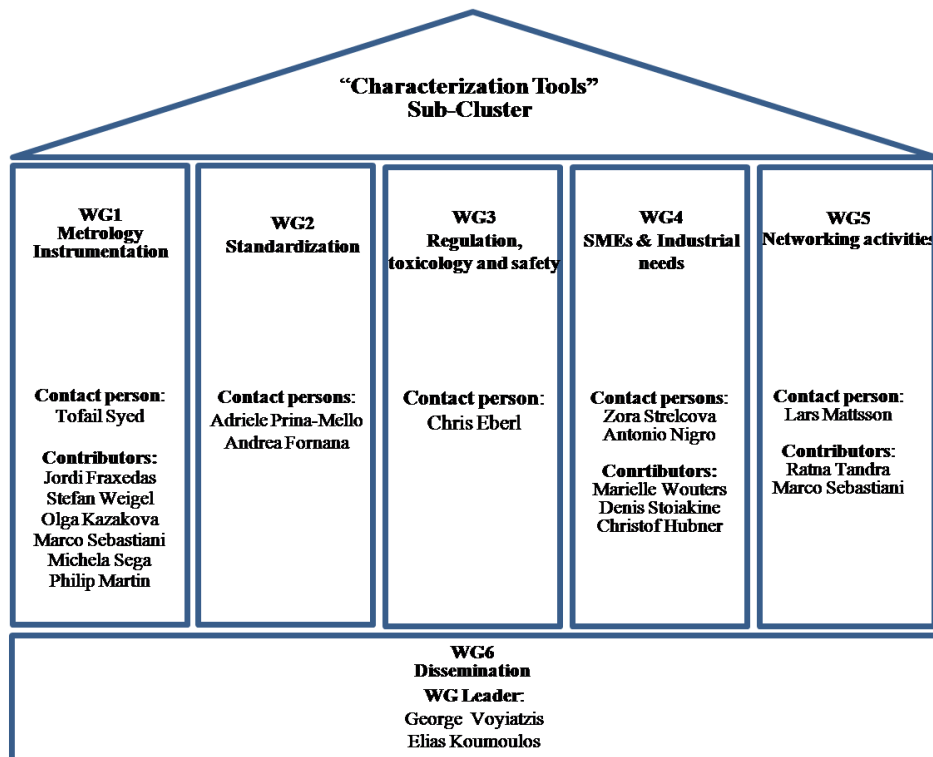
"Characterization Tools"
Sub-Cluster

WG1
Metrology
Instrumentation

Contact person:
Tofail Syed

Contributors:
Jordi Fraxedas
Stefan Weigel
Olga Kazakova
Marco Sebastiani
Michela Sega
Philip Martin

WG2
Standardization

Contact persons:
Adriele Prina-Mello
Andrea Fornana

WG3
Regulation, toxicology and safety

Contact person:
Chris Eberl

WG4
SMEs & Industrial needs

Contact persons:
Zora Strelcova
Antonio Nigro

Conrtibutors:
Marielle Wouters
Denis Stoiakine
Christof Hubner

WG5
Networking activities

Contact person:
Lars Mattsson

Contributors:
Ratna Tandra
Marco Sebastiani

WG6
Dissemination
WG Leader:
George Voyiatzis
Elias Koumoulos